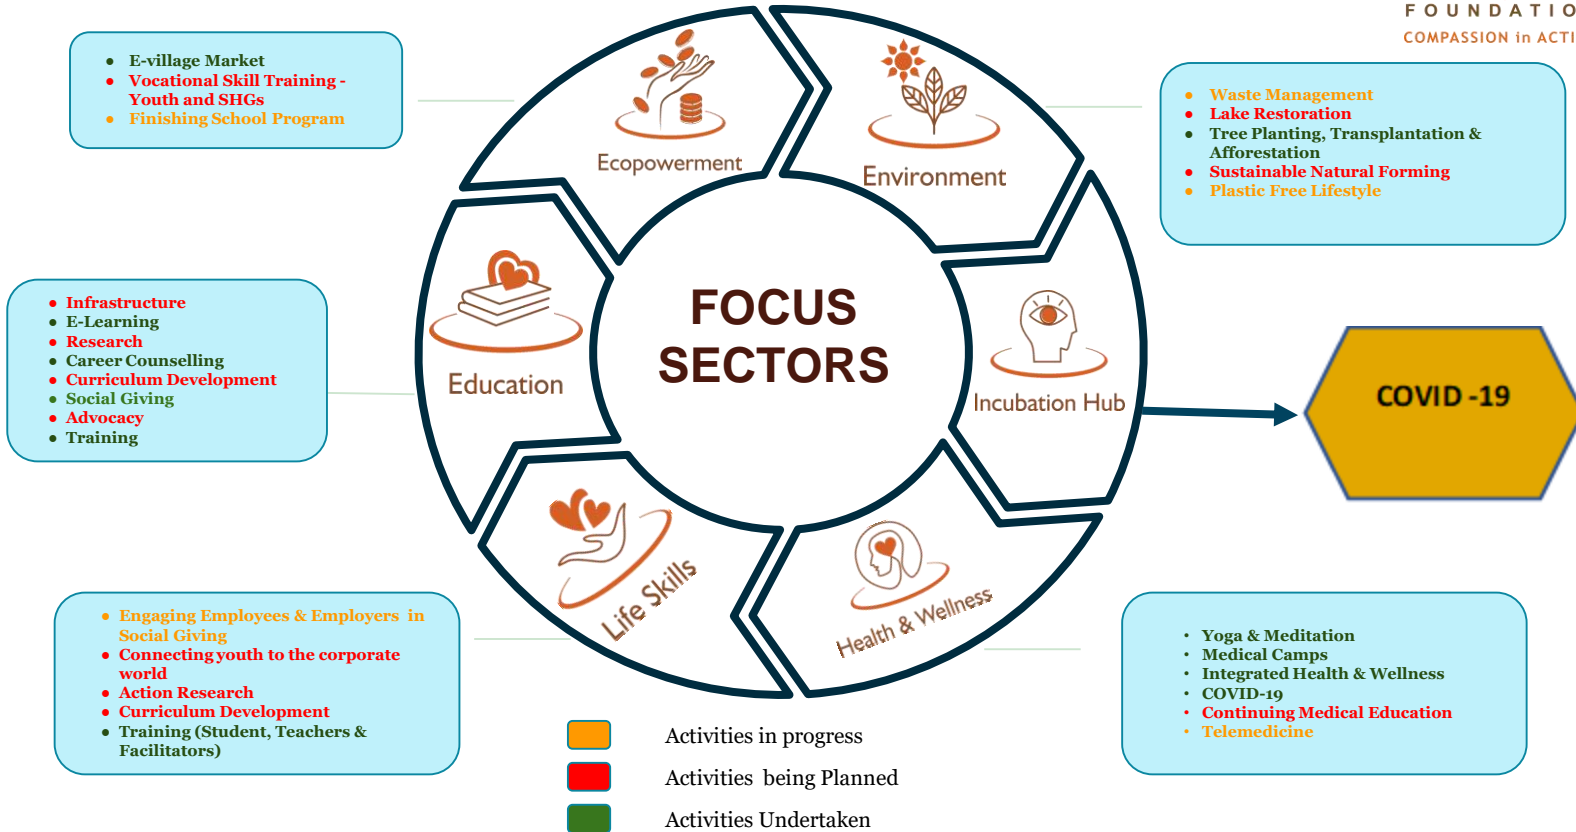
FOUNDATIO
COMPASSION in ACTI

- E-village Market
- Vocational Skill Training - Youth and SHGs
- Finishing School Program

Ecopowerment

Environment

- Waste Management
- Lake Restoration
- Tree Planting, Transplantation & Afforestation
- Sustainable Natural Forming
- Plastic Free Lifestyle

- Infrastructure
- E-Learning
- Research
- Career Counselling
- Curriculum Development
- Social Giving
- Advocacy
- Training

Education

FOCUS SECTORS

Incubation Hub

COVID -19

Life Skills

Health & Wellness

- Engaging Employees & Employers in Social Giving
- Connecting youth to the corporate world
- Action Research
- Curriculum Development
- Training (Student, Teachers & Facilitators)

- Yoga & Meditation
- Medical Camps
- Integrated Health & Wellness
- COVID-19
- Continuing Medical Education
- Telemedicine

Activities in progress
Activities being Planned
Activities Undertaken